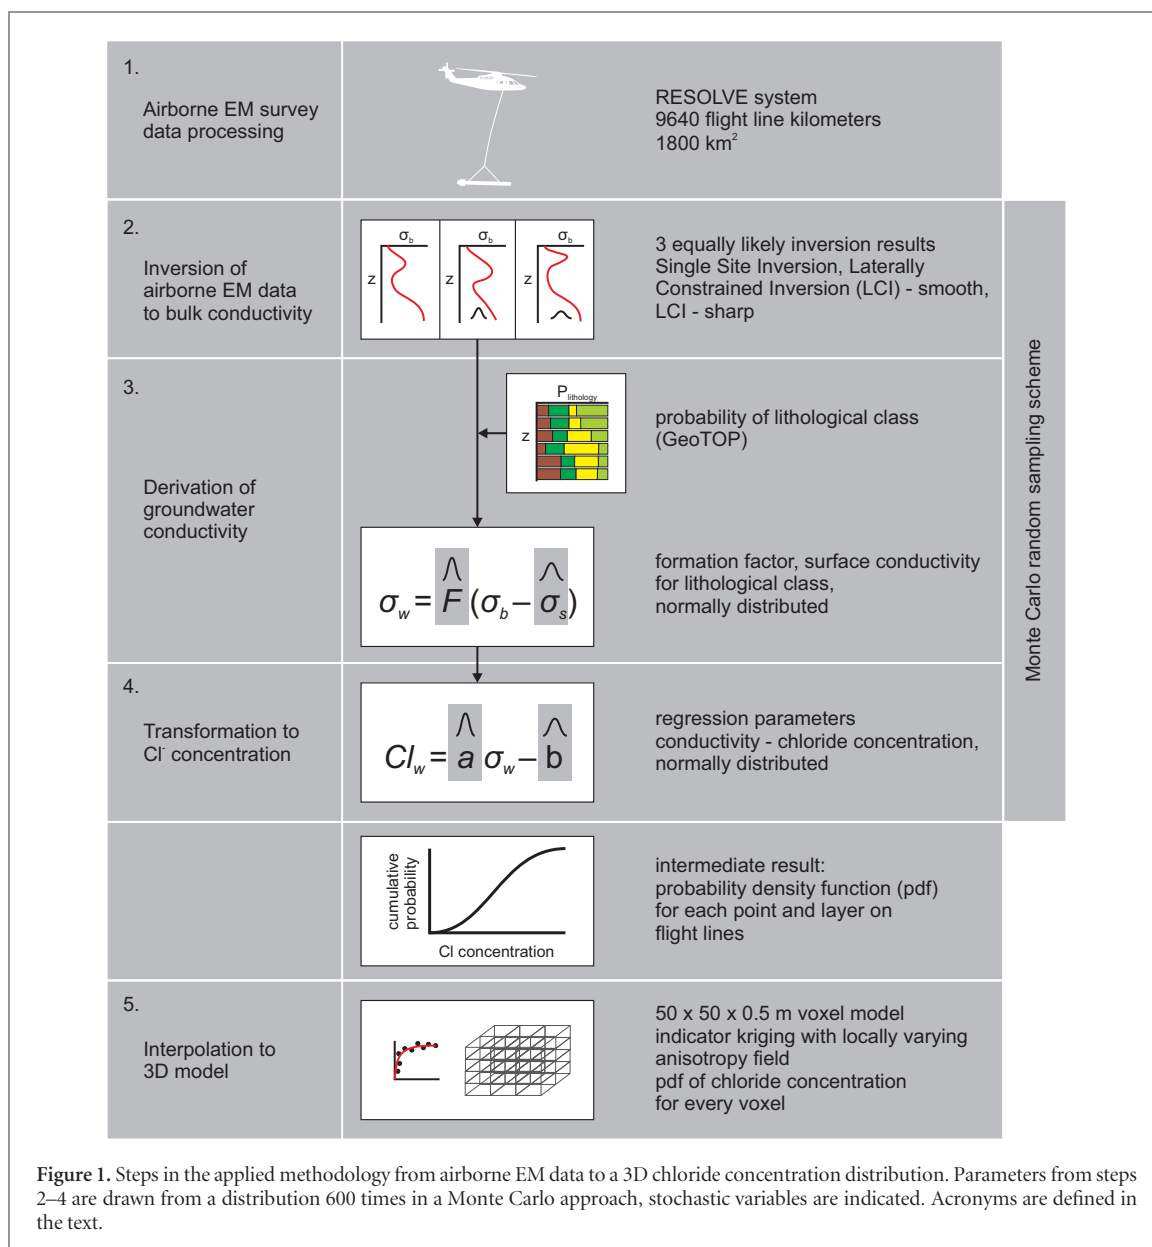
1.

Airborne EM survey data processing

RESOLVE system
9640 flight line kilometers
1800 km$^2$

2.

Inversion of airborne EM data to bulk conductivity

$\sigma_b$ $\sigma_b$ $\sigma_b$
z z z

3 equally likely inversion results
Single Site Inversion, Laterally Constrained Inversion (LCI) - smooth, LCI - sharp

Monte Carlo random sampling scheme

3.

Derivation of groundwater conductivity

$P_{lithology}$
z

probability of lithological class (GeoTOP)

$\sigma_w = \hat{F}(\sigma_b - \hat{\sigma}_s)$

formation factor, surface conductivity for lithological class, normally distributed

4.

Transformation to Cl$^-$ concentration

$Cl_w = \hat{a}\,\sigma_w - \hat{b}$

regression parameters conductivity - chloride concentration, normally distributed

cumulative probability
Cl concentration

intermediate result:
probability density function (pdf) for each point and layer on flight lines

5.

Interpolation to 3D model

50 x 50 x 0.5 m voxel model
indicator kriging with locally varying anisotropy field
pdf of chloride concentration for every voxel

**Figure 1.** Steps in the applied methodology from airborne EM data to a 3D chloride concentration distribution. Parameters from steps 2–4 are drawn from a distribution 600 times in a Monte Carlo approach, stochastic variables are indicated. Acronyms are defined in the text.